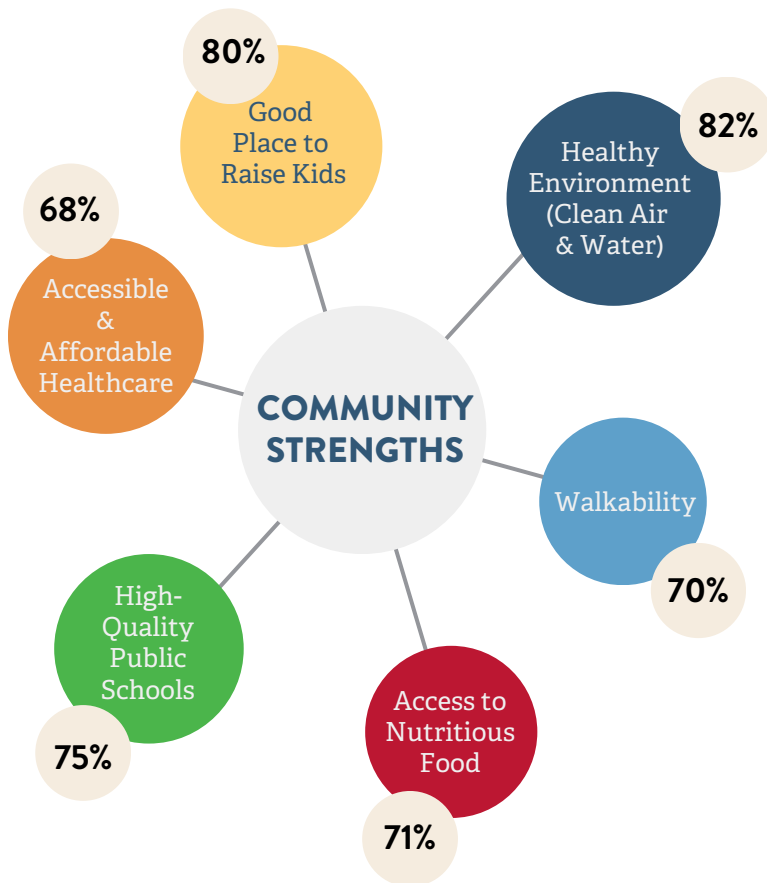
80%
Good Place to Raise Kids

82%
Healthy Environment (Clean Air & Water)

68%
Accessible & Affordable Healthcare

COMMUNITY STRENGTHS

Walkability
70%

High-Quality Public Schools
75%

Access to Nutritious Food
71%